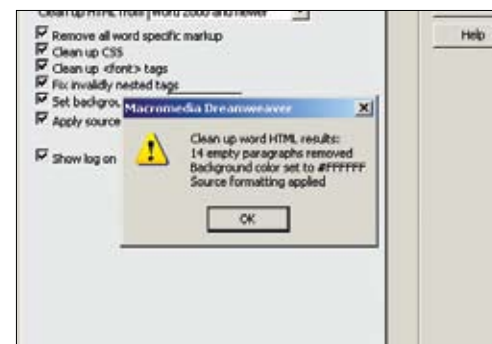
Clean up HTML from Word 2000 and newer

Remove all word specific markup
Clean up CSS
Clean up <font> tags
Fix invalidly nested tags
Set backgrou
Apply source

Show log on

Help

Macromedia Dreamweaver

Clean up word HTML results:
14 empty paragraphs removed
Background color set to #FFFFFF
Source formatting applied

OK